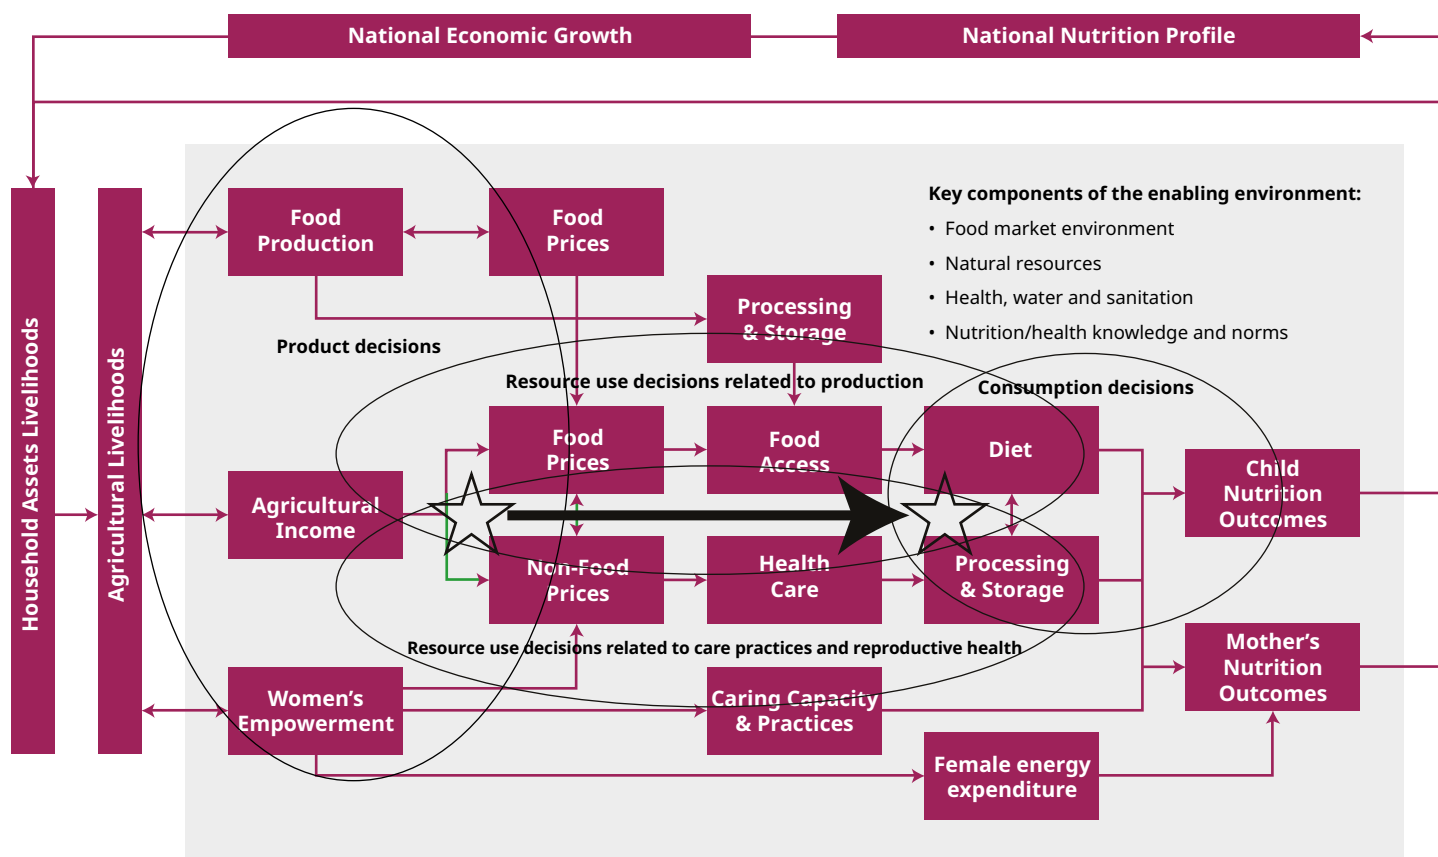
National Economic Growth

National Nutrition Profile

Household Assets Livelihoods

Agricultural Livelihoods

Food Production

Food Prices

Processing & Storage

Key components of the enabling environment:

• Food market environment
• Natural resources
• Health, water and sanitation
• Nutrition/health knowledge and norms

Product decisions

Resource use decisions related to production

Consumption decisions

Food Prices

Food Access

Diet

Agricultural Income

Child Nutrition Outcomes

Non-Food Prices

Health Care

Processing & Storage

Resource use decisions related to care practices and reproductive health

Mother's Nutrition Outcomes

Women's Empowerment

Caring Capacity & Practices

Female energy expenditure